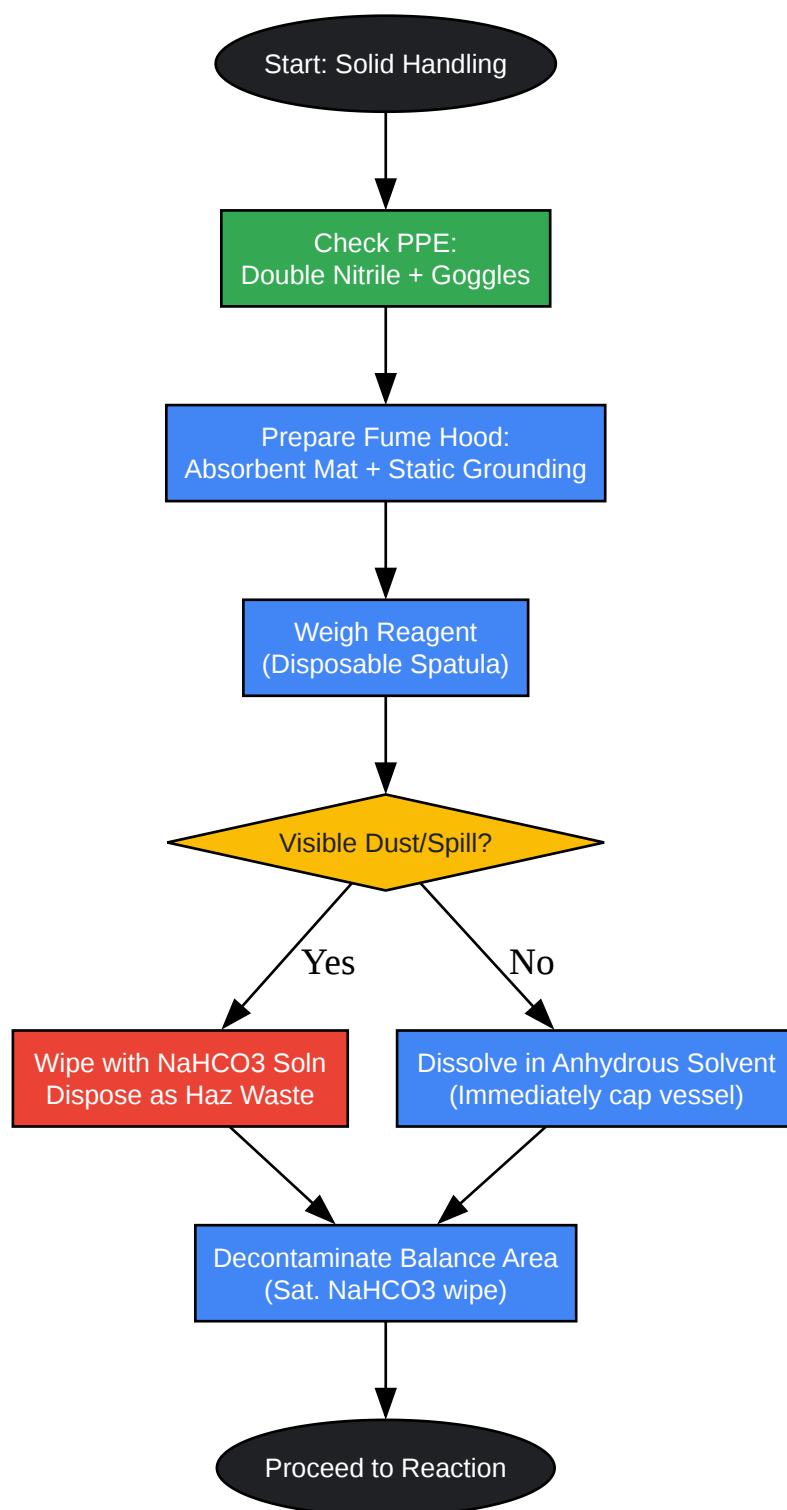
Start: Solid Handling

Check PPE:
Double Nitrile + Goggles

Prepare Fume Hood:
Absorbent Mat + Static Grounding

Weigh Reagent
(Disposable Spatula)

Visible Dust/Spill?

Yes

No

Wipe with NaHCO3 Soln
Dispose as Haz Waste

Dissolve in Anhydrous Solvent
(Immediately cap vessel)

Decontaminate Balance Area
(Sat. NaHCO3 wipe)

Proceed to Reaction